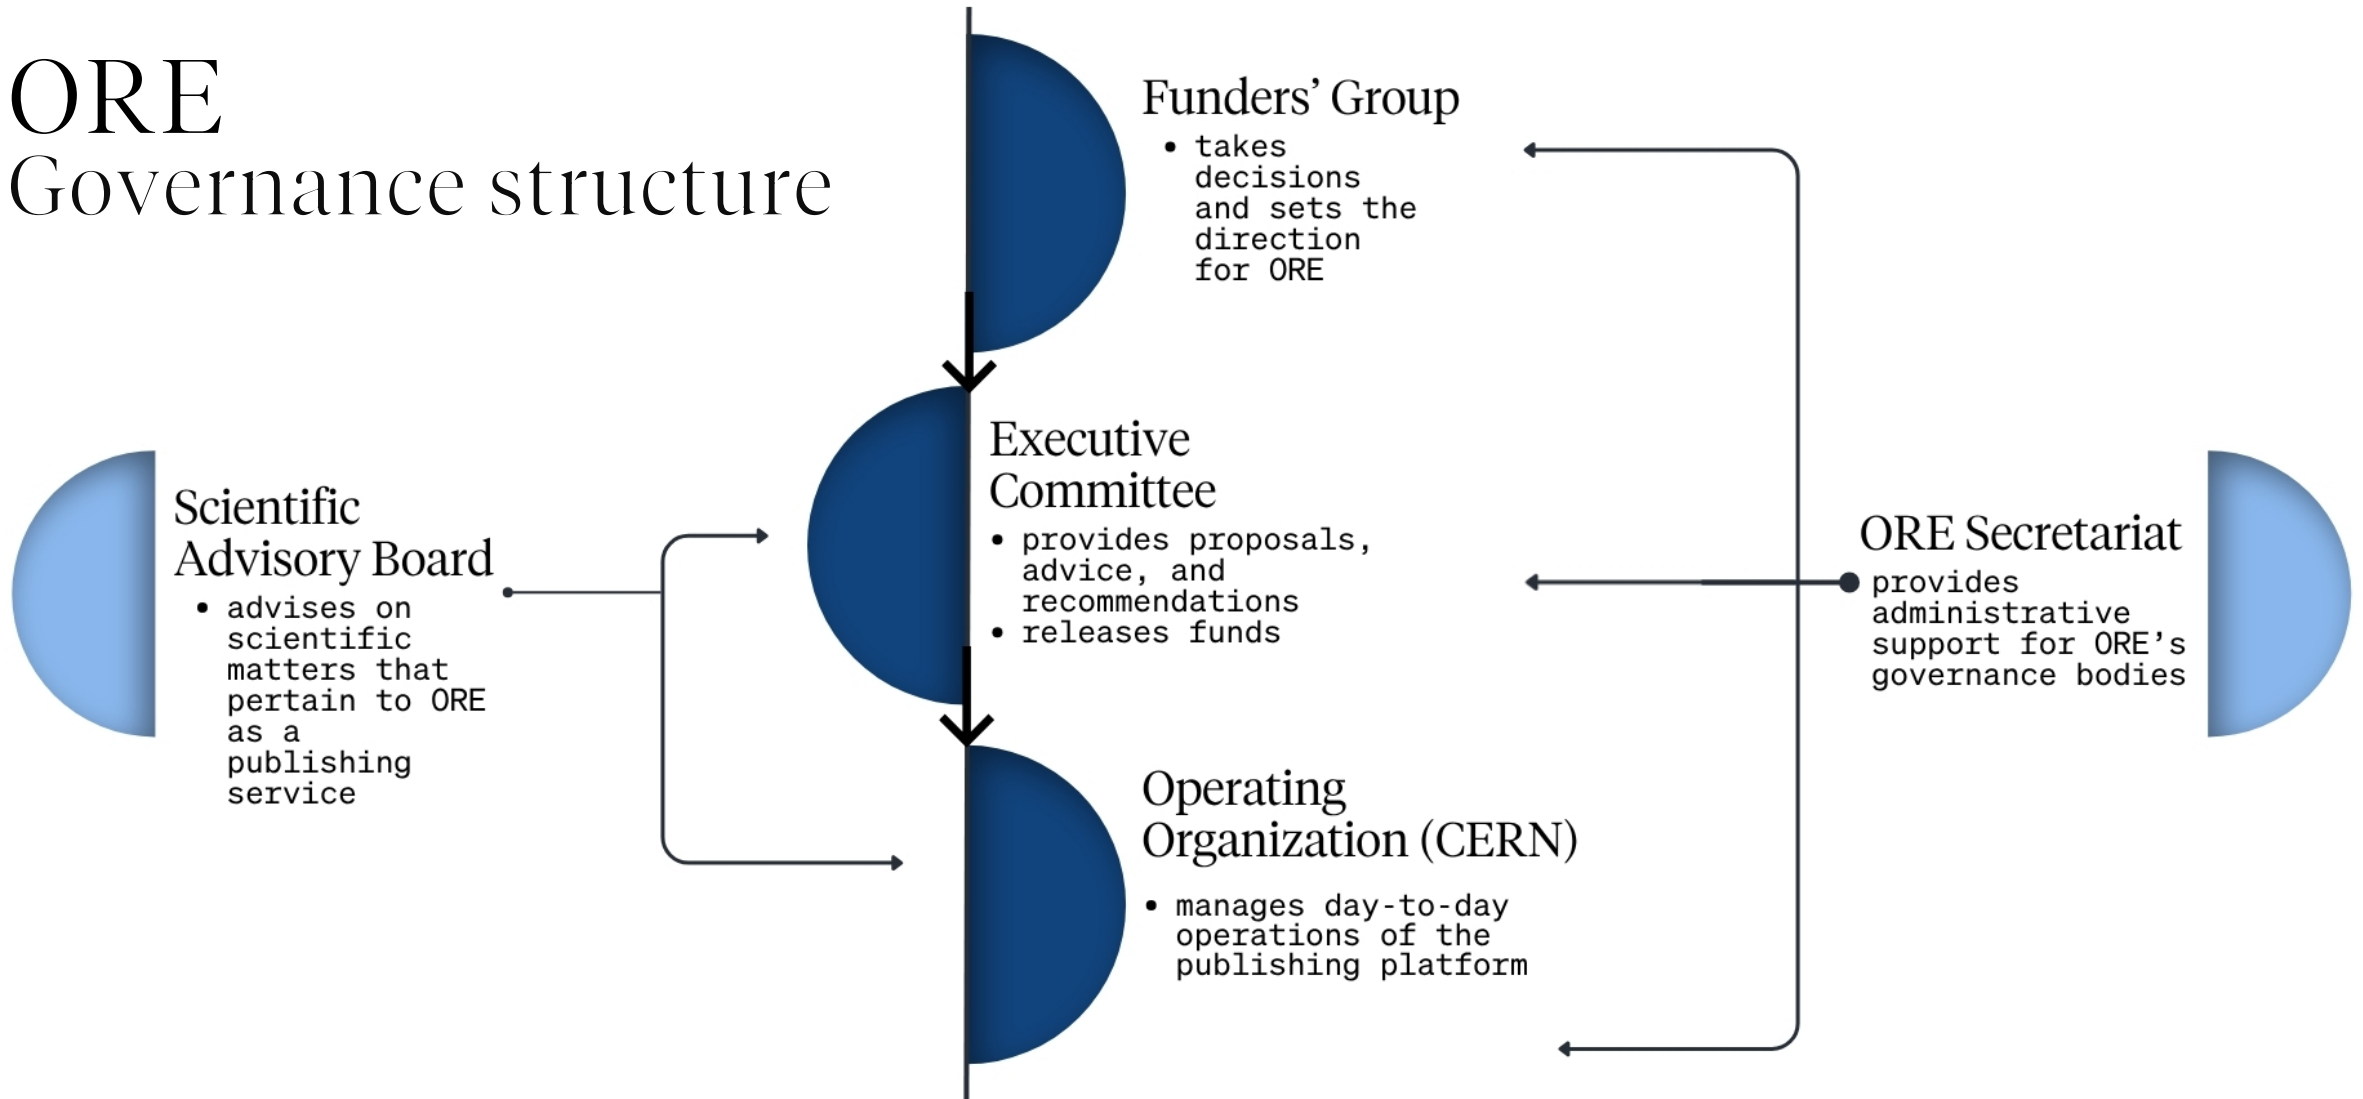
ORE
Governance structure

Funders' Group
• takes decisions and sets the direction for ORE

Executive Committee
• provides proposals, advice, and recommendations
• releases funds

Scientific Advisory Board
• advises on scientific matters that pertain to ORE as a publishing service

ORE Secretariat
provides administrative support for ORE's governance bodies

Operating Organization (CERN)
• manages day-to-day operations of the publishing platform